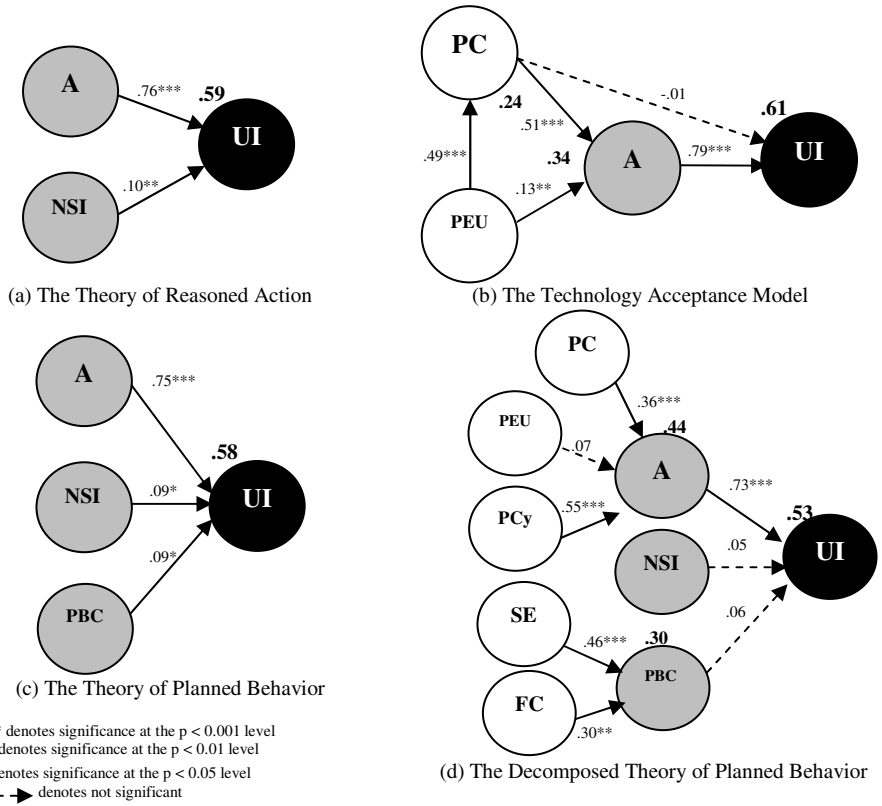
A

.76***

.59

UI

NSI

.10**

(a) The Theory of Reasoned Action

PC

-.01

.61

.24

.51***

.49***

.34

A

.79***

UI

.13**

PEU

(b) The Technology Acceptance Model

A

.75***

.58

NSI

.09*

UI

.09*

PBC

(c) The Theory of Planned Behavior

PC

.36***

PEU

.07

.44

A

.73***

.53

PCy

.55***

NSI

.05

UI

.06

SE

.46***

.30

PBC

FC

.30**

(d) The Decomposed Theory of Planned Behavior

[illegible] denotes significance at the p < 0.001 level
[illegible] denotes significance at the p < 0.01 level
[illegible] denotes significance at the p < 0.05 level
denotes not significant